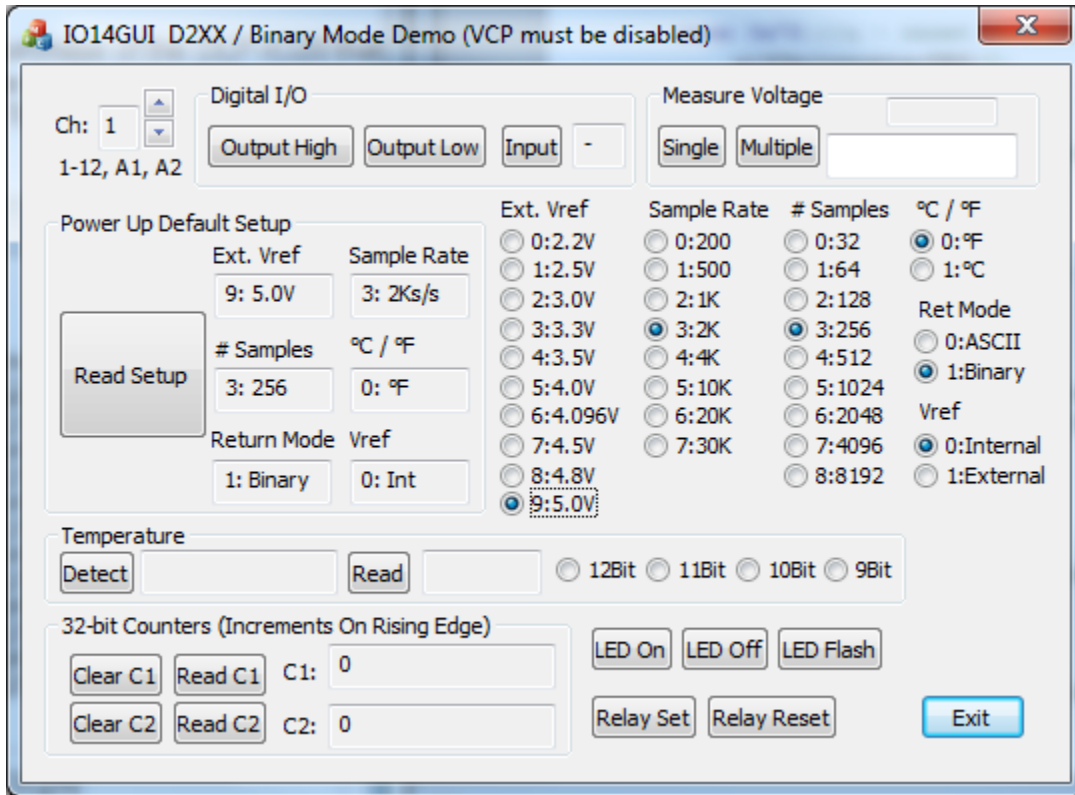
IO14GUI D2XX / Binary Mode Demo (VCP must be disabled)

X

Ch: 1

1-12, A1, A2

Digital I/O

Output High

Output Low

Input

-

Measure Voltage

Single

Multiple

Power Up Default Setup

Read Setup

Ext. Vref

9: 5.0V

Sample Rate

3: 2Ks/s

# Samples

3: 256

°C / °F

0: °F

Return Mode

1: Binary

Vref

0: Int

Ext. Vref

0:2.2V

1:2.5V

2:3.0V

3:3.3V

4:3.5V

5:4.0V

6:4.096V

7:4.5V

8:4.8V

9:5.0V

Sample Rate

0:200

1:500

2:1K

3:2K

4:4K

5:10K

6:20K

7:30K

# Samples

0:32

1:64

2:128

3:256

4:512

5:1024

6:2048

7:4096

8:8192

°C / °F

0:°F

1:°C

Ret Mode

0:ASCII

1:Binary

Vref

0:Internal

1:External

Temperature

Detect

Read

12Bit

11Bit

10Bit

9Bit

32-bit Counters (Increments On Rising Edge)

Clear C1

Read C1

C1: 0

Clear C2

Read C2

C2: 0

LED On

LED Off

LED Flash

Relay Set

Relay Reset

Exit